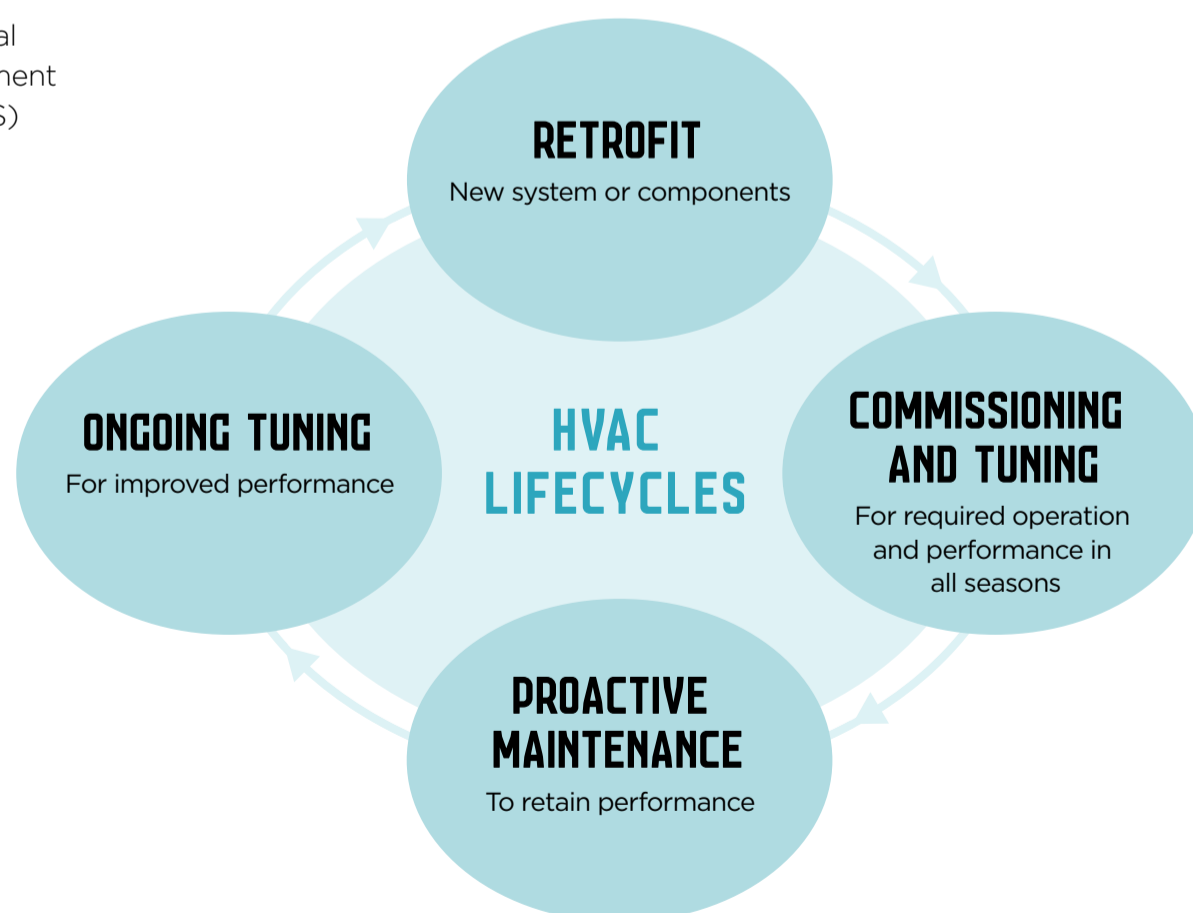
al
nent
S)

RETROFIT
New system or components

COMMISSIONING AND TUNING
For required operation and performance in all seasons

PROACTIVE MAINTENANCE
To retain performance

ONGOING TUNING
For improved performance

HVAC LIFECYCLES